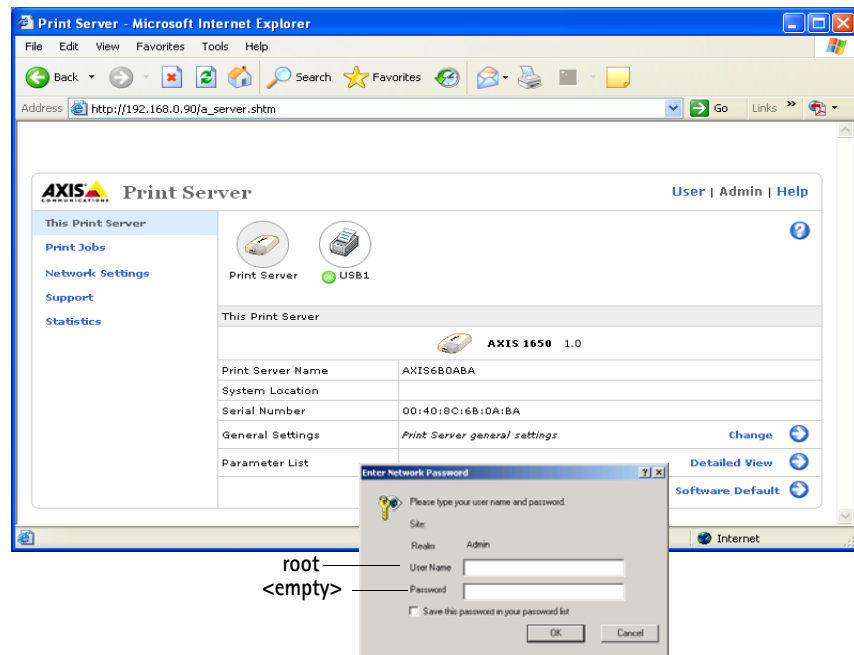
Print Server - Microsoft Internet Explorer

File Edit View Favorites Tools Help

Back Search Favorites

Address http://192.168.0.90/a_server.shtm Go Links »

AXIS COMMUNICATIONS Print Server

User | Admin | Help

This Print Server
Print Jobs
Network Settings
Support
Statistics

Print Server
OK USB1

This Print Server

AXIS 1650 1.0

| | |
|---|---|
| Print Server Name | AXIS6B0ABA |
| System Location | |
| Serial Number | 00:40:8C:6B:0A:BA |
| General Settings | Print Server general settings |
| Parameter List | |

Change
Detailed View
Software Default

Internet

Enter Network Password ? X

Please type your user name and password.

Site:

Realm Admin

User Name

Password

Save this password in your password list

OK Cancel

root
<empty>